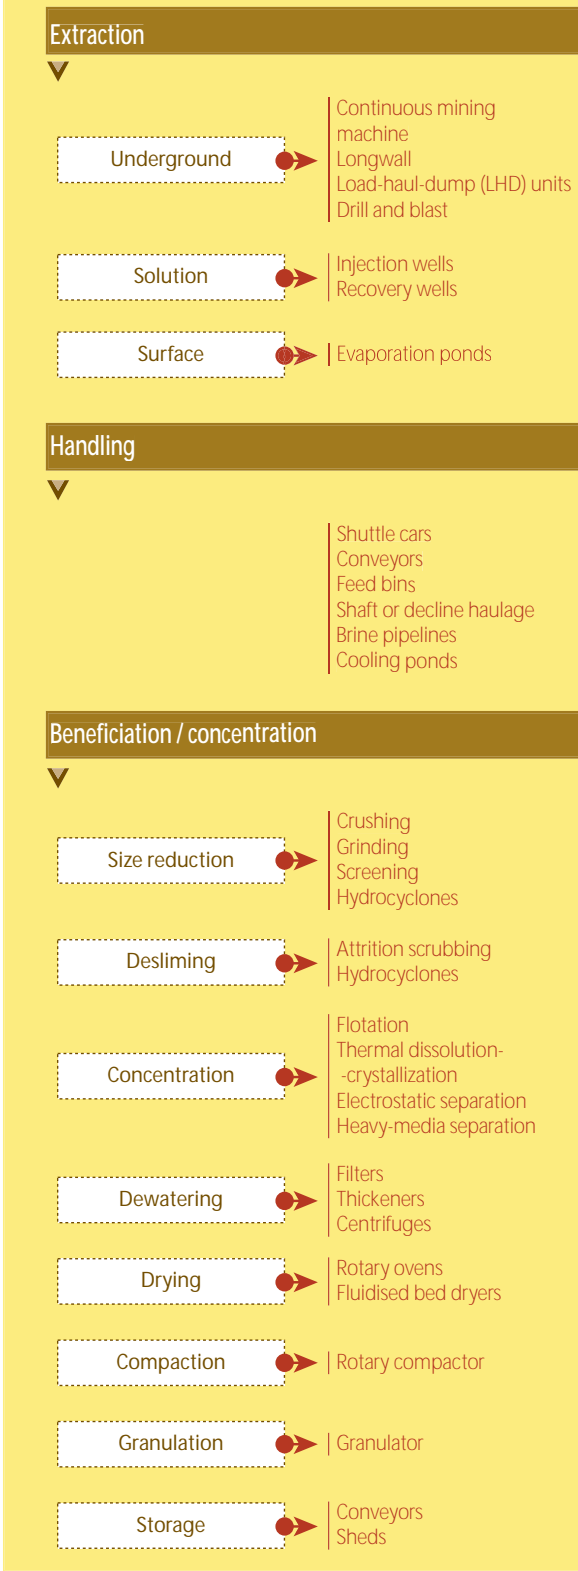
Extraction

Underground

Continuous mining machine
Longwall
Load-haul-dump (LHD) units
Drill and blast

Solution

Injection wells
Recovery wells

Surface

Evaporation ponds

Handling

Shuttle cars
Conveyors
Feed bins
Shaft or decline haulage
Brine pipelines
Cooling ponds

Beneficiation / concentration

Size reduction

Crushing
Grinding
Screening
Hydrocyclones

Desliming

Attrition scrubbing
Hydrocyclones

Concentration

Flotation
Thermal dissolution-
-crystallization
Electrostatic separation
Heavy-media separation

Dewatering

Filters
Thickeners
Centrifuges

Drying

Rotary ovens
Fluidised bed dryers

Compaction

Rotary compactor

Granulation

Granulator

Storage

Conveyors
Sheds